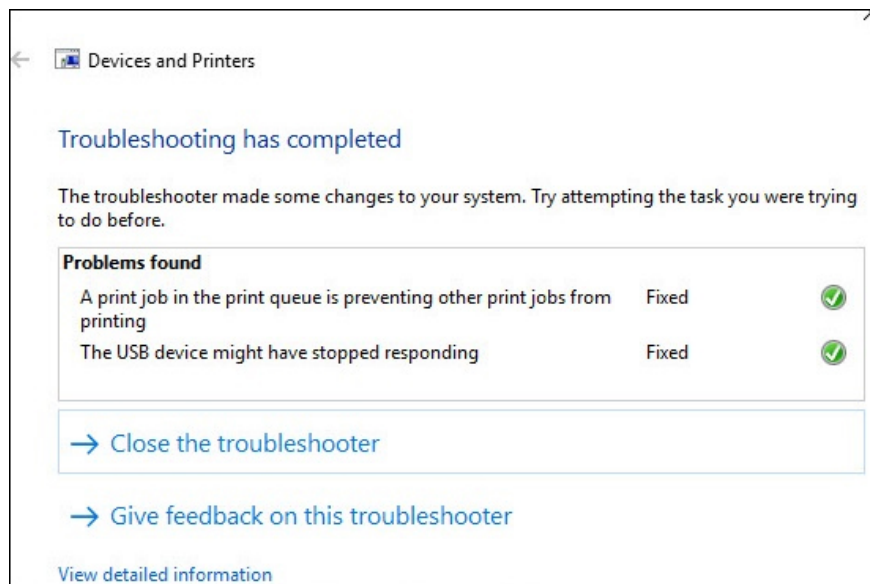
Devices and Printers

Troubleshooting has completed

The troubleshooter made some changes to your system. Try attempting the task you were trying to do before.

| Problems found | | |
|---|---|---|
| A print job in the print queue is preventing other print jobs from printing | Fixed | |
| The USB device might have stopped responding | Fixed | |

→ Close the troubleshooter

→ Give feedback on this troubleshooter

View detailed information